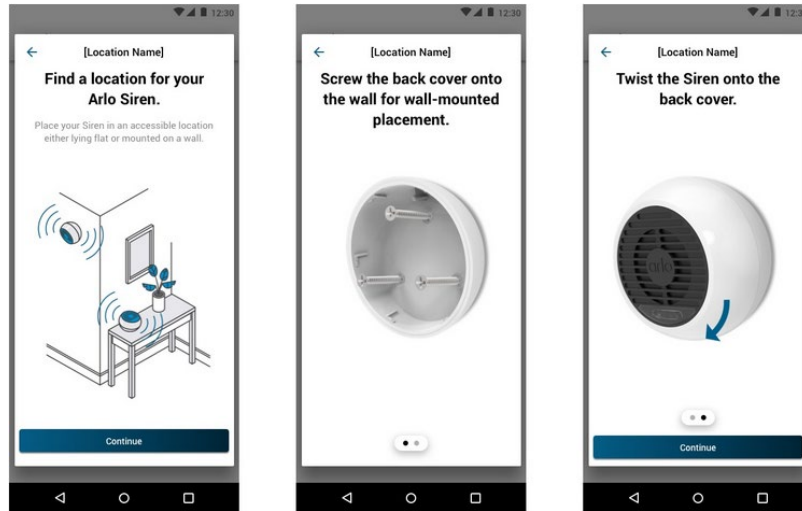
12:30

←

[Location Name]

Find a location for your Arlo Siren.

Place your Siren in an accessible location either lying flat or mounted on a wall.

Continue

12:30

←

[Location Name]

Screw the back cover onto the wall for wall-mounted placement.

12:3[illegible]

←

[Location Name]

Twist the Siren onto the back cover.

arlo

Continue